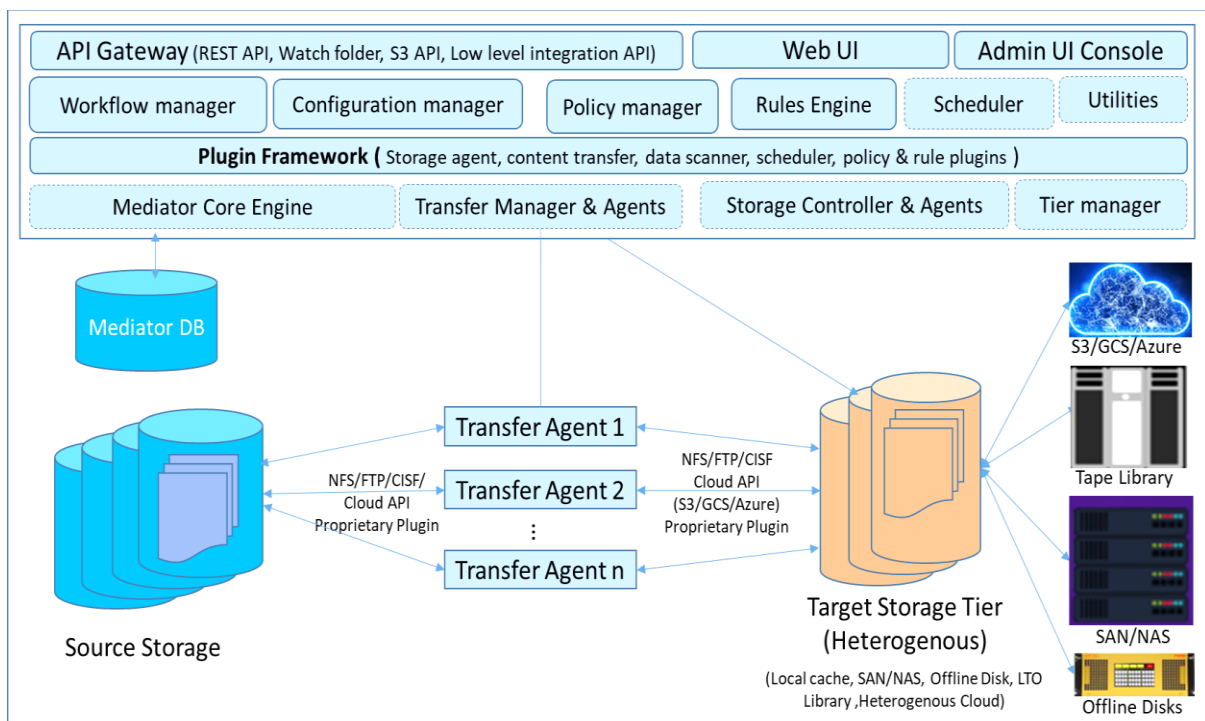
API Gateway (REST API, Watch folder, S3 API, Low level integration API)

Web UI

Admin UI Console

Workflow manager

Configuration manager

Policy manager

Rules Engine

Scheduler

Utilities

Plugin Framework ( Storage agent, content transfer, data scanner, scheduler, policy & rule plugins )

Mediator Core Engine

Transfer Manager & Agents

Storage Controller & Agents

Tier manager

Mediator DB

Transfer Agent 1

NFS/FTP/CISF/ Cloud API Proprietary Plugin

Transfer Agent 2

NFS/FTP/CISF Cloud API (S3/GCS/Azure) Proprietary Plugin

⋮

Transfer Agent n

Source Storage

Target Storage Tier (Heterogenous)

(Local cache, SAN/NAS, Offline Disk, LTO Library ,Heterogenous Cloud)

S3/GCS/Azure

Tape Library

SAN/NAS

Offline Disks